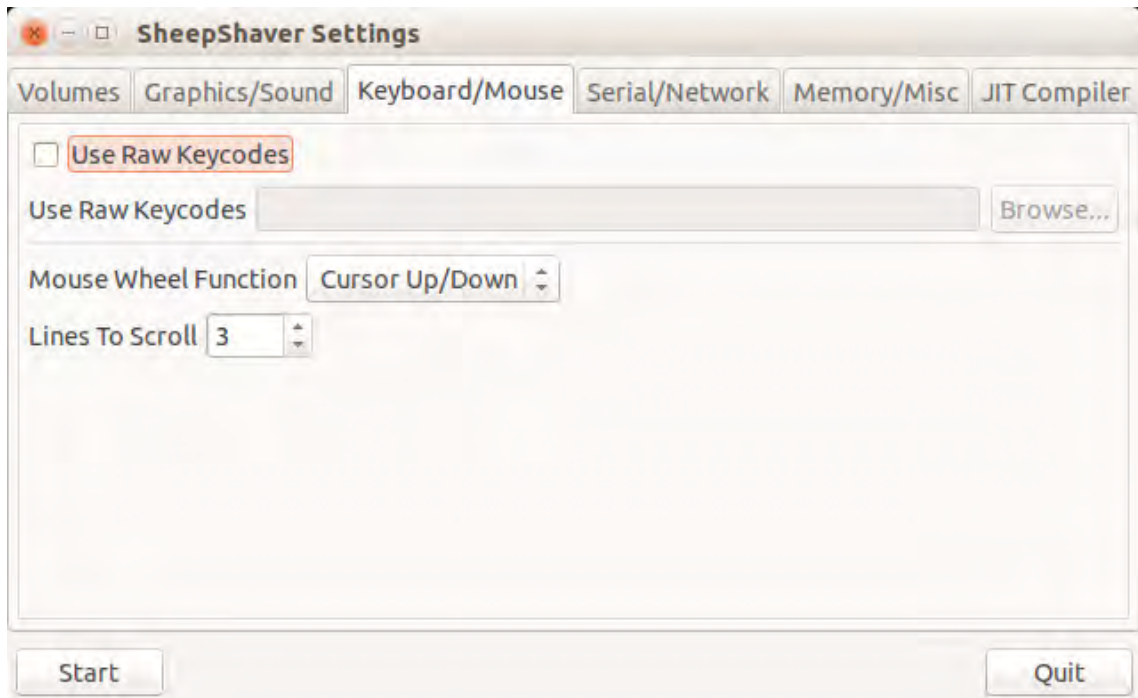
SheepShaver Settings

Volumes | Graphics/Sound | Keyboard/Mouse | Serial/Network | Memory/Misc | JIT Compiler

Use Raw Keycodes

Use Raw Keycodes Browse...

Mouse Wheel Function Cursor Up/Down

Lines To Scroll 3

Start

Quit